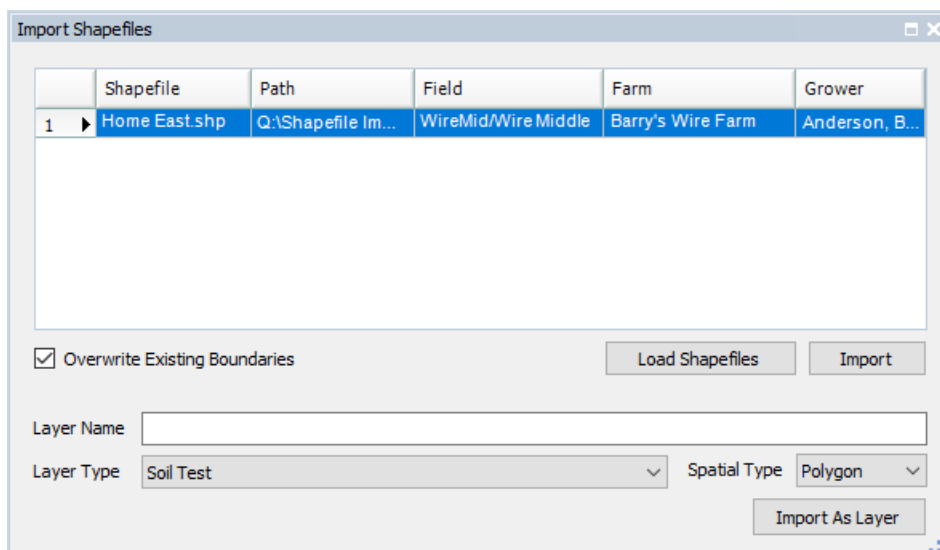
Import Shapefiles

| | Shapefile | Path | Field | Farm | Grower |
|---|---|---|---|---|---|
| 1 | Home East.shp | Q:\Shapefile Im... | WireMid/Wire Middle | Barry's Wire Farm | Anderson, B... |

Overwrite Existing Boundaries

Load Shapefiles

Import

Layer Name

Layer Type Soil Test

Spatial Type Polygon

Import As Layer